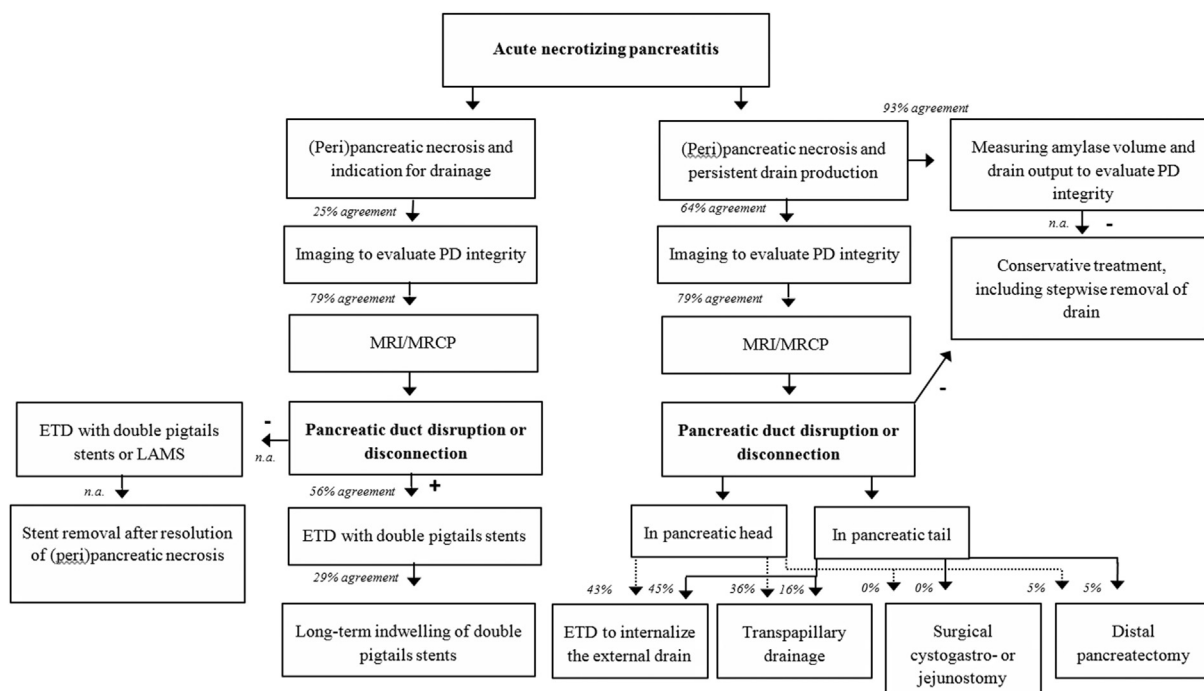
Acute necrotizing pancreatitis

(Peri)pancreatic necrosis and indication for drainage

25% agreement

Imaging to evaluate PD integrity

79% agreement

MRI/MRCP

Pancreatic duct disruption or disconnection

-

n.a.

ETD with double pigtails stents or LAMS

n.a.

Stent removal after resolution of (peri)pancreatic necrosis

56% agreement

+

ETD with double pigtails stents

29% agreement

Long-term indwelling of double pigtails stents

(Peri)pancreatic necrosis and persistent drain production

93% agreement

Measuring amylase volume and drain output to evaluate PD integrity

n.a.

-

Conservative treatment, including stepwise removal of drain

64% agreement

Imaging to evaluate PD integrity

79% agreement

MRI/MRCP

-

Pancreatic duct disruption or disconnection

In pancreatic head

In pancreatic tail

43%

45%

36%

16%

0%

0%

5%

5%

ETD to internalize the external drain

Transpapillary drainage

Surgical cystogastro- or jejunostomy

Distal pancreatectomy